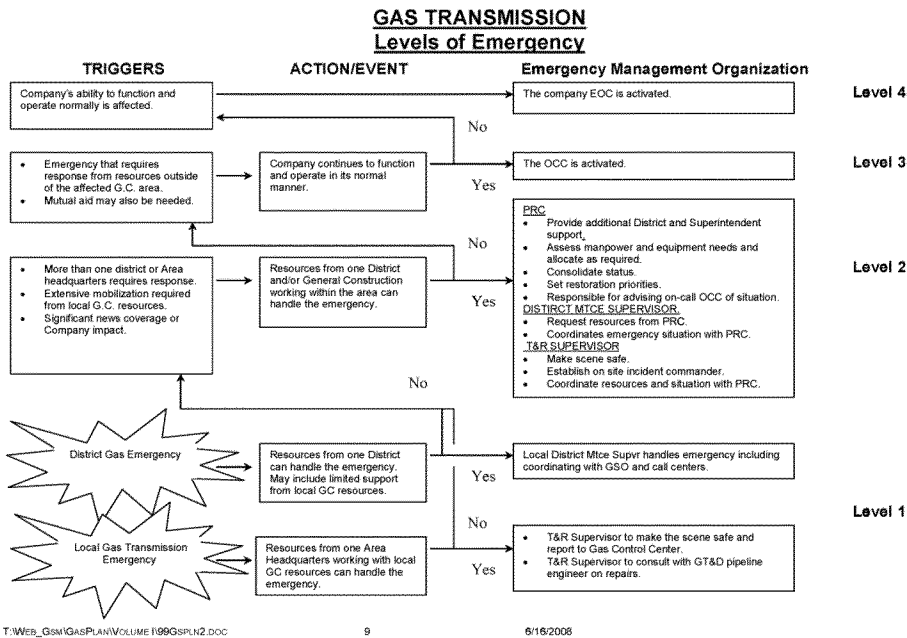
GAS TRANSMISSION
Levels of Emergency

TRIGGERS

ACTION/EVENT

Emergency Management Organization

Company's ability to function and operate normally is affected.

The company EOC is activated.

Level 4

No

- Emergency that requires response from resources outside of the affected G.C. area.
- Mutual aid may also be needed.

Company continues to function and operate in its normal manner.

Yes

The OCC is activated.

Level 3

No

PRC
- Provide additional District and Superintendent support.
- Assess manpower and equipment needs and allocate as required.
- Consolidate status.
- Set restoration priorities.
- Responsible for advising on-call OCC of situation.

DISTIRCT MTCE SUPERVISOR
- Request resources from PRC.
- Coordinates emergency situation with PRC.

T&R SUPERVISOR
- Make scene safe.
- Establish on site incident commander.
- Coordinate resources and situation with PRC.

Level 2

- More than one district or Area headquarters requires response.
- Extensive mobilization required from local G.C. resources.
- Significant news coverage or Company impact.

Resources from one District and/or General Construction working within the area can handle the emergency.

Yes

No

District Gas Emergency

Resources from one District can handle the emergency. May include limited support from local GC resources.

Yes

Local District Mtce Supvr handles emergency including coordinating with GSO and call centers.

No

Level 1

Local Gas Transmission Emergency

Resources from one Area Headquarters working with local GC resources can handle the emergency.

Yes

- T&R Supervisor to make the scene safe and report to Gas Control Center.
- T&R Supervisor to consult with GT&D pipeline engineer on repairs.

T:\WEB_GSM\GASPLAN\VOLUME I\99GSPLN2.DOC 9 6/16/2008